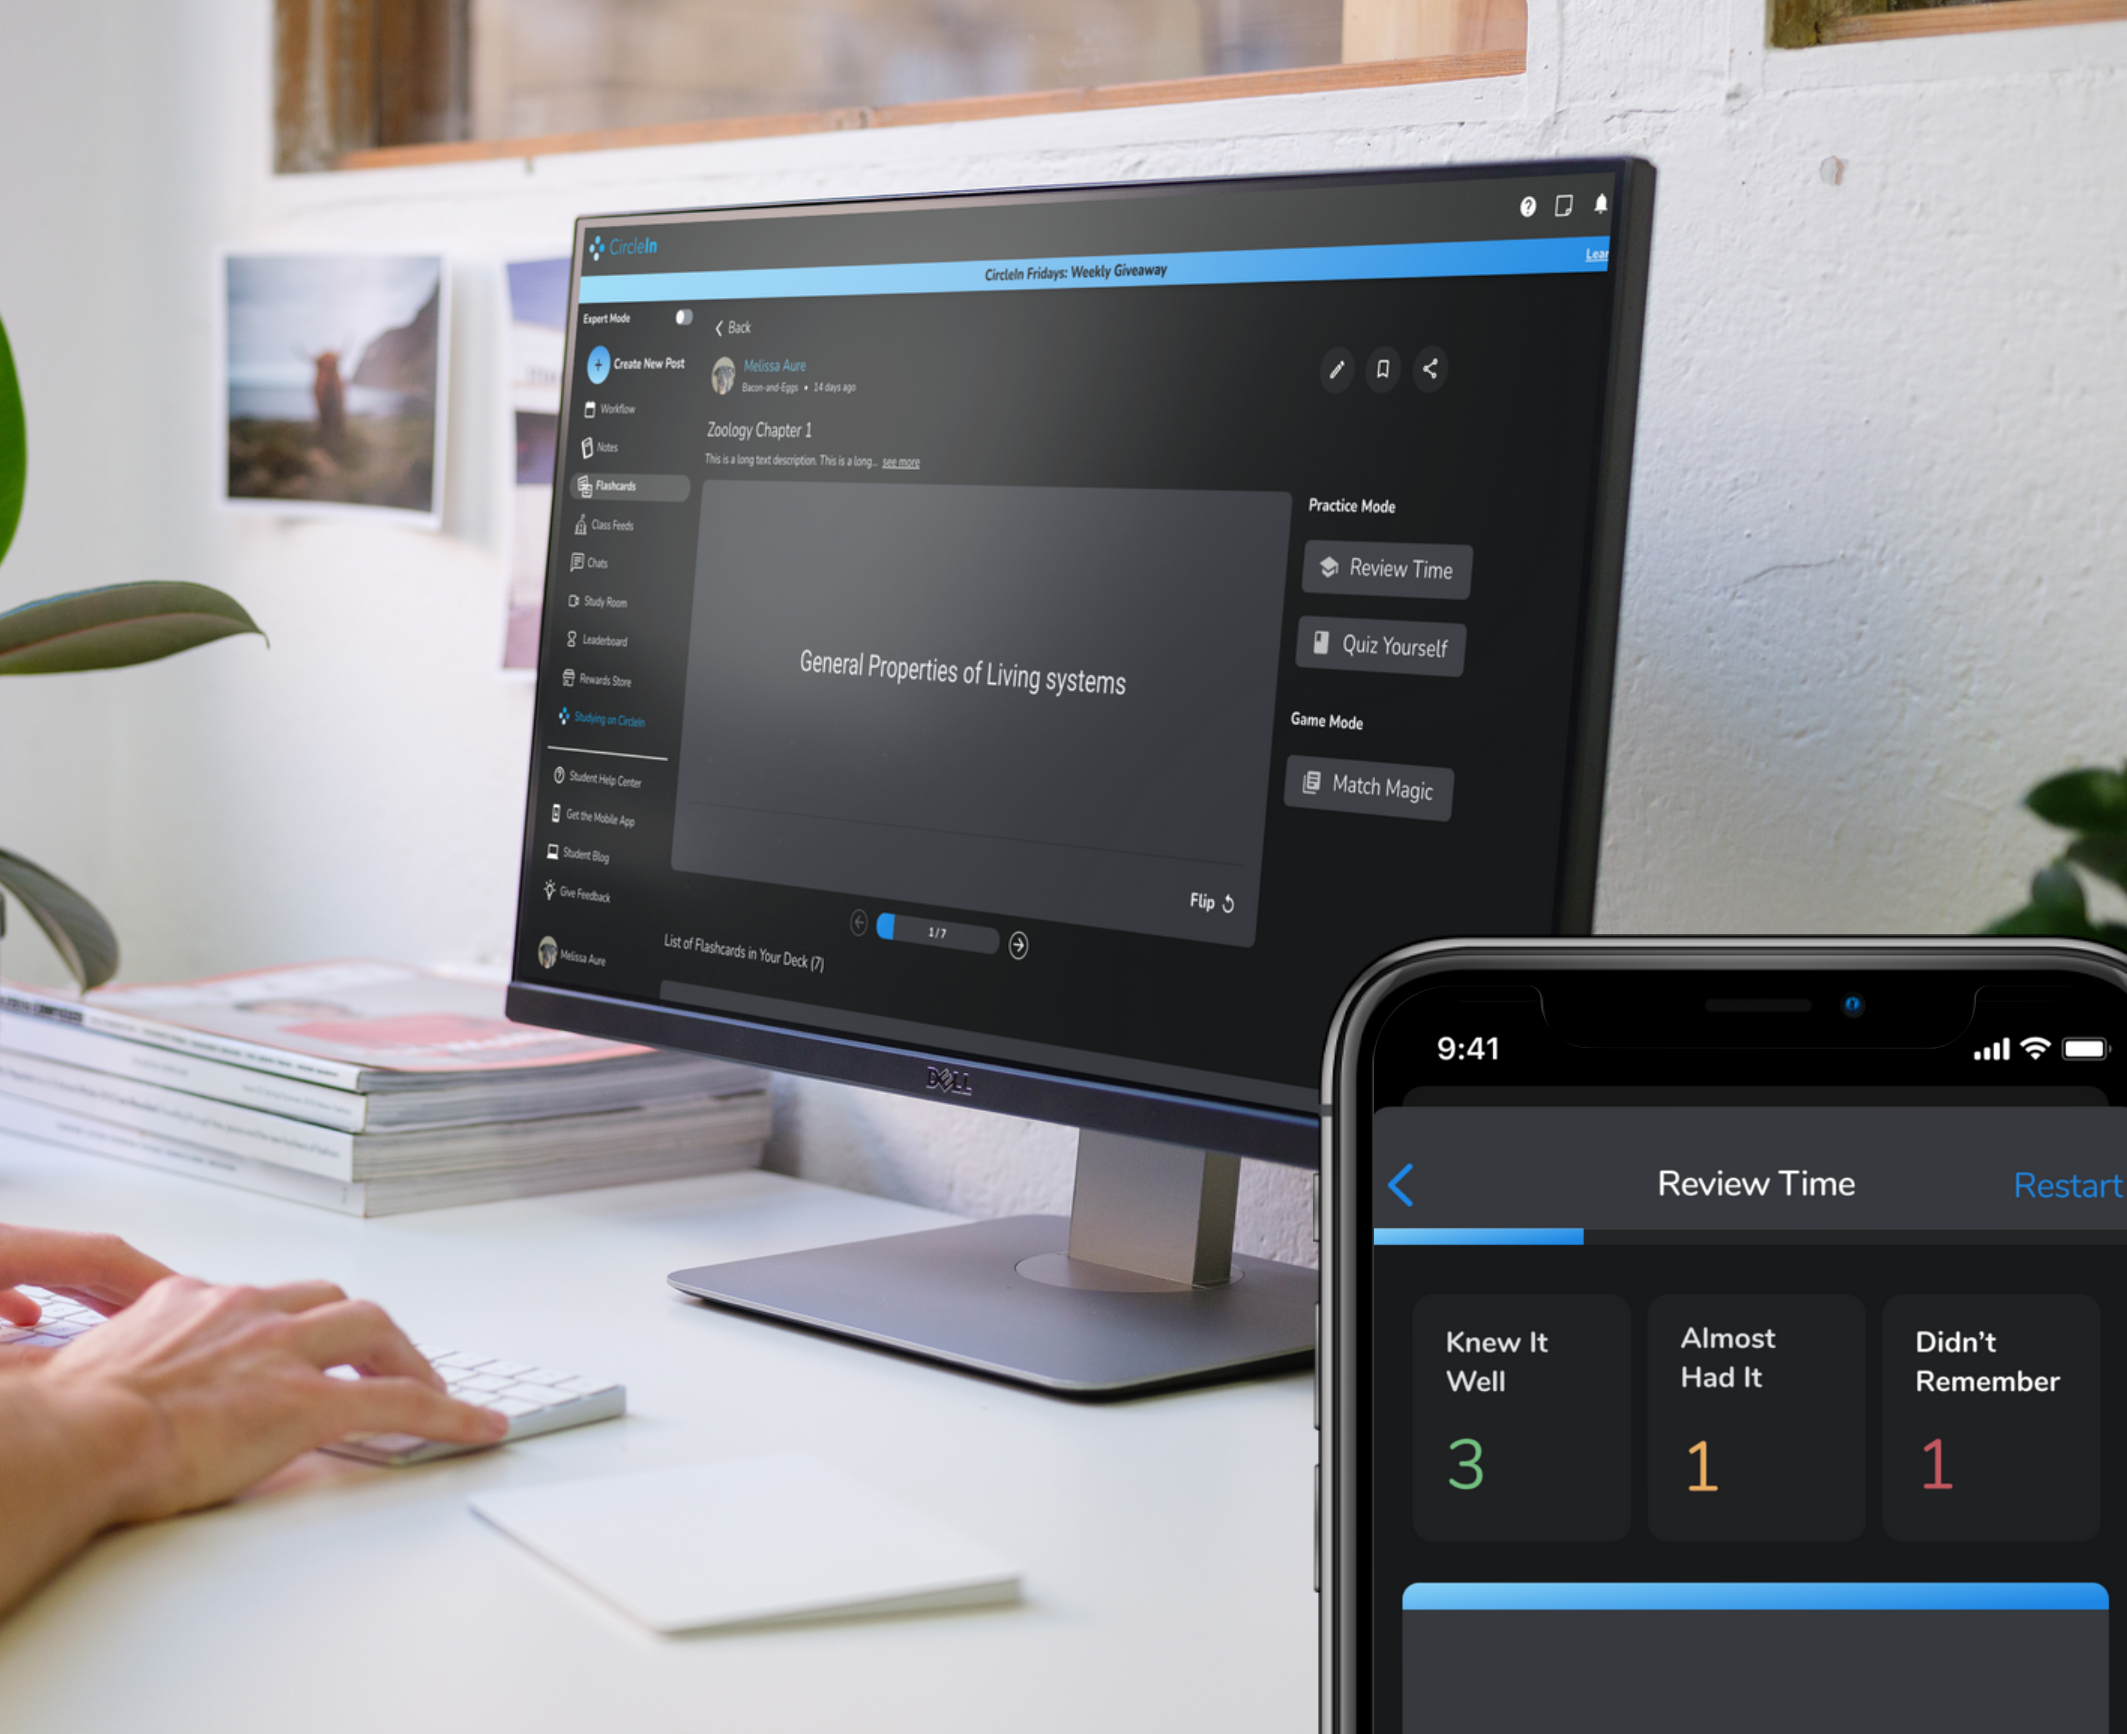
CircleIn

CircleIn Fridays: Weekly Giveaway

Lear

Expert Mode

Create New Post

Workflow

Notes

Flashcards

Class Feeds

Chats

Study Room

Leaderboard

Rewards Store

Studying on CircleIn

Student Help Center

Get the Mobile App

Student Blog

Give Feedback

Melissa Aure

Back

Melissa Aure
Bacon-and-Eggs • 14 days ago

Zoology Chapter 1

This is a long text description. This is a long... see more

General Properties of Living systems

Flip

1 / 7

List of Flashcards in Your Deck (7)

Practice Mode

Review Time

Quiz Yourself

Game Mode

Match Magic

DELL

9:41

Review Time

Restart

Knew It Well

3

Almost Had It

1

Didn't Remember

1